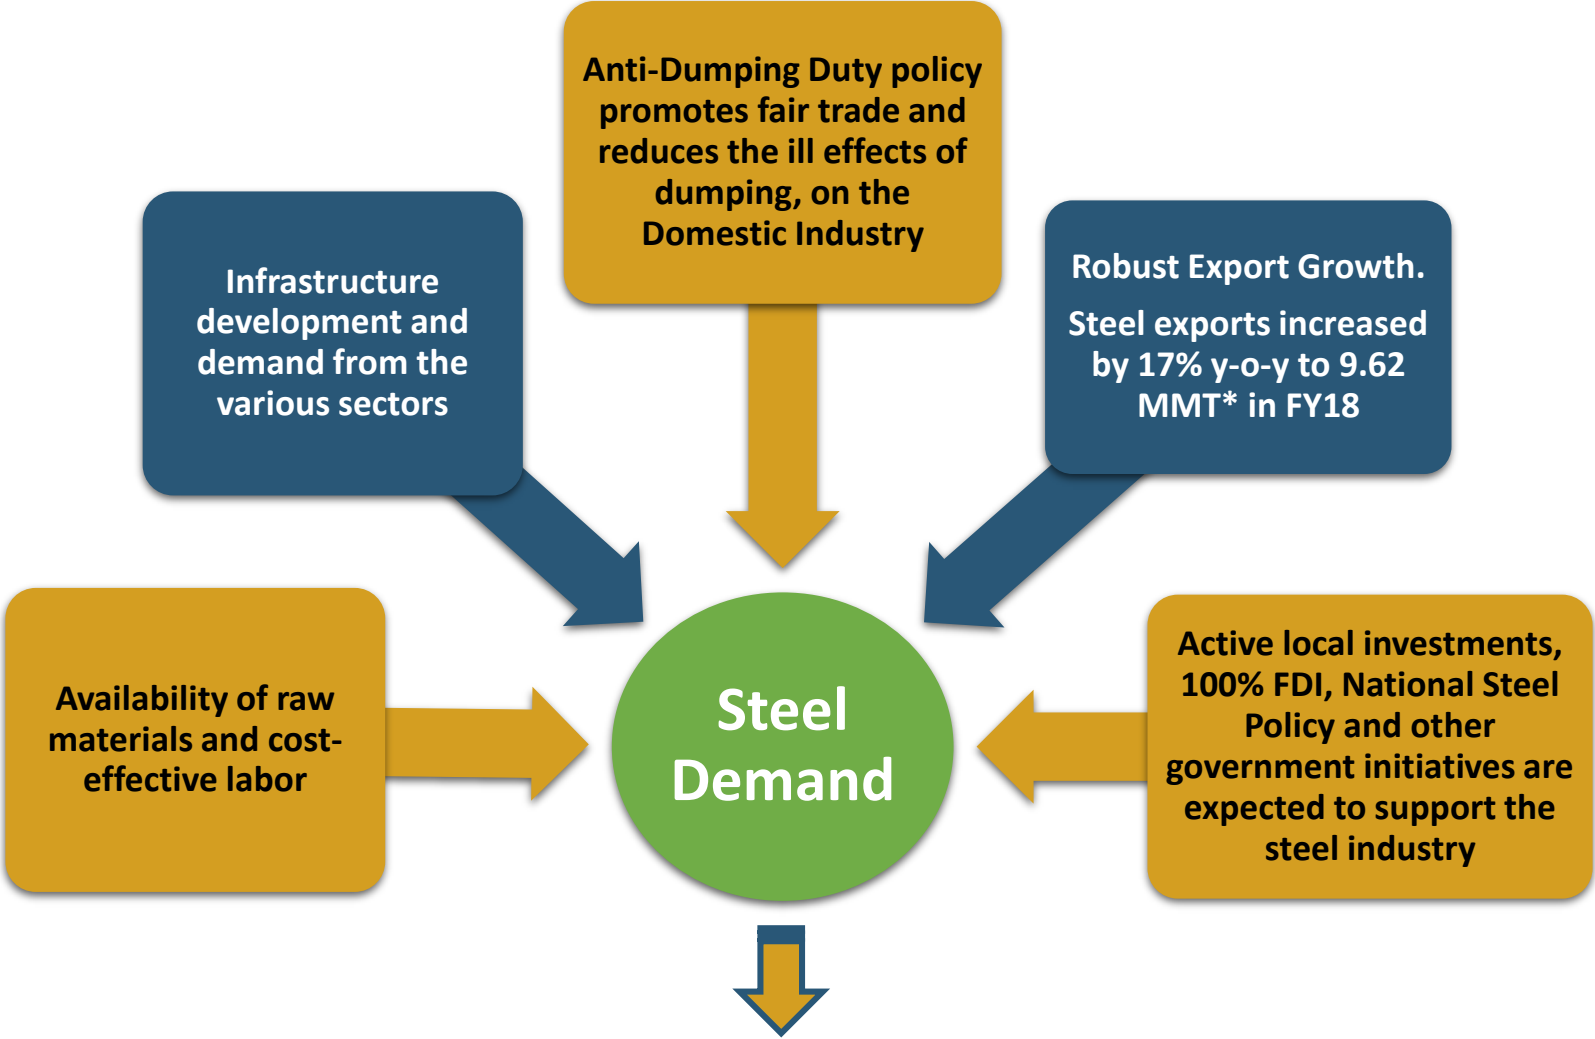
Anti-Dumping Duty policy promotes fair trade and reduces the ill effects of dumping, on the Domestic Industry

Infrastructure development and demand from the various sectors

Robust Export Growth.

Steel exports increased by 17% y-o-y to 9.62 MMT* in FY18

Availability of raw materials and cost-effective labor

Steel Demand

Active local investments, 100% FDI, National Steel Policy and other government initiatives are expected to support the steel industry